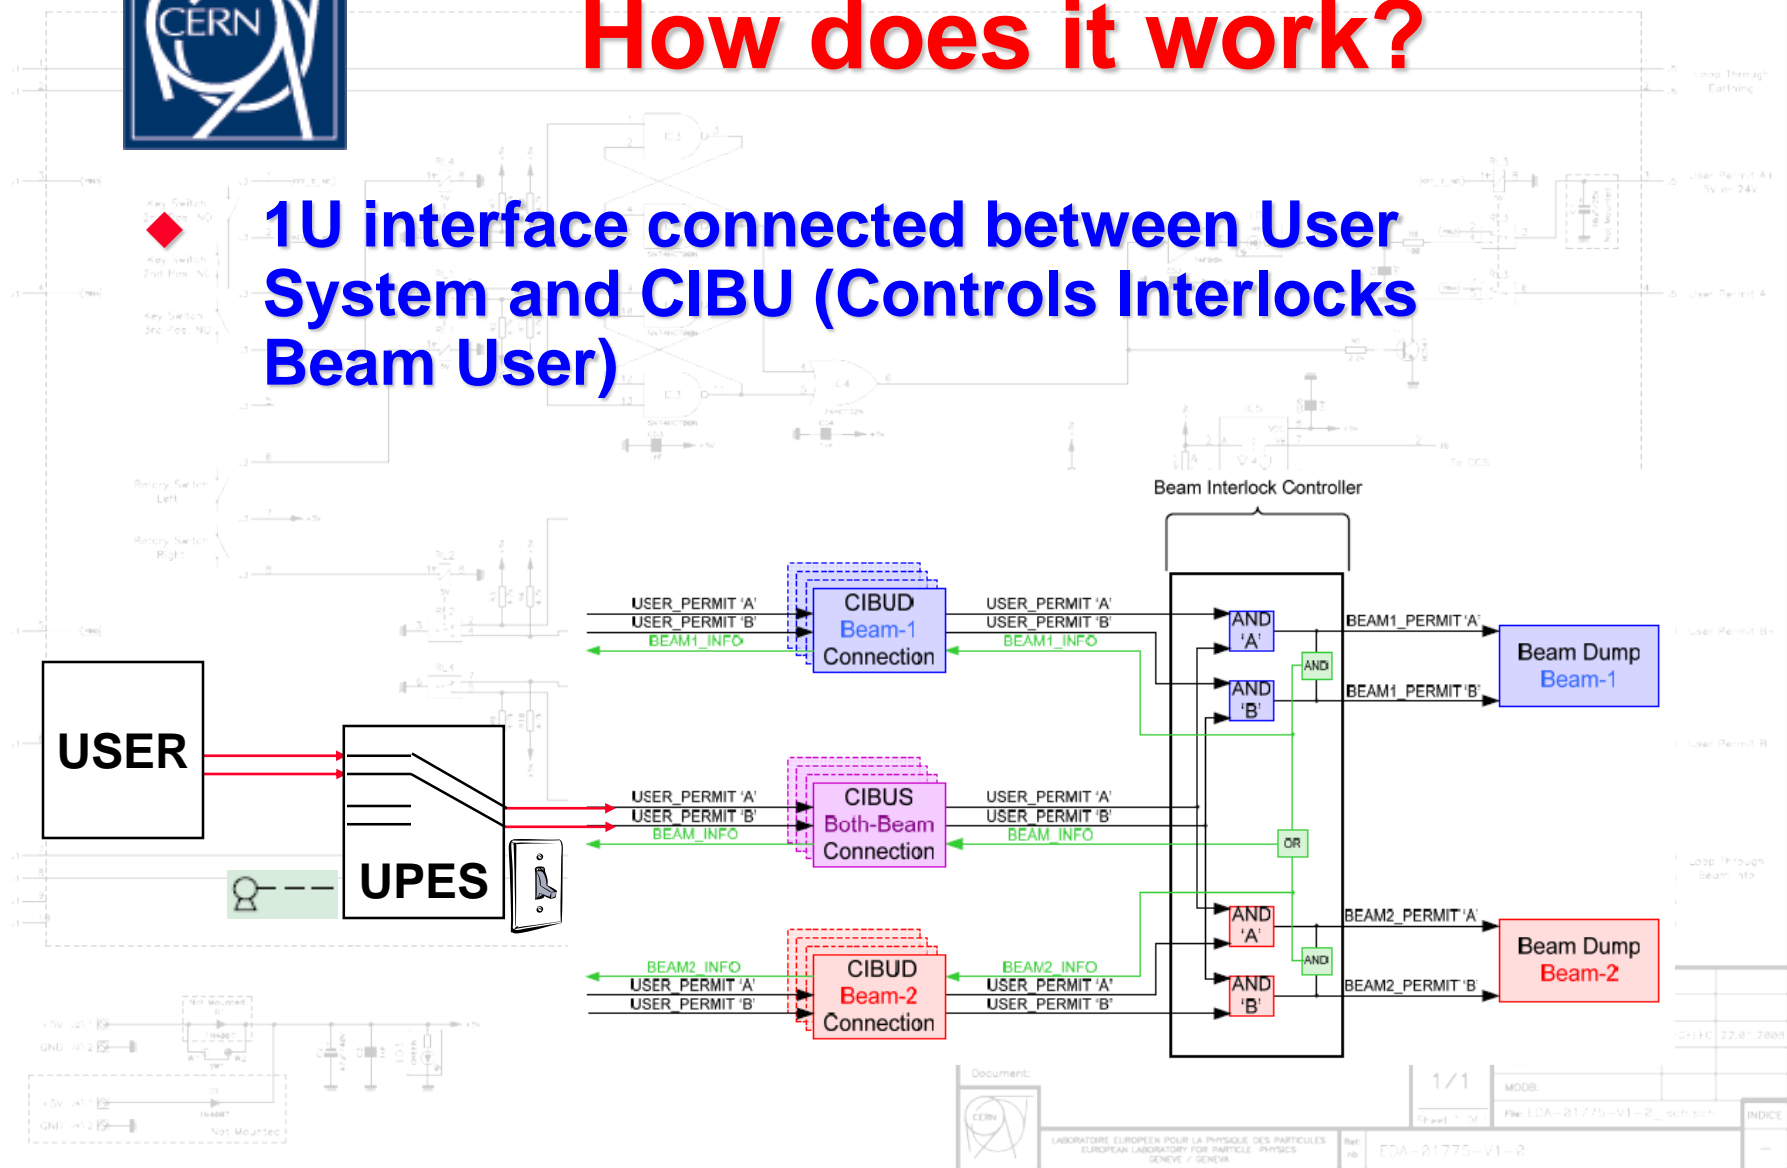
CERN

How does it work?

1U interface connected between User System and CIBU (Controls Interlocks Beam User)

Beam Interlock Controller

USER_PERMIT 'A'
USER_PERMIT 'B'
BEAM1_INFO

CIBUD
Beam-1
Connection

USER_PERMIT 'A'
USER_PERMIT 'B'
BEAM1_INFO

AND 'A'
AND 'B'
AND

BEAM1_PERMIT 'A'
BEAM1_PERMIT 'B'

Beam Dump
Beam-1

USER

UPES

USER_PERMIT 'A'
USER_PERMIT 'B'
BEAM_INFO

CIBUS
Both-Beam
Connection

USER_PERMIT 'A'
USER_PERMIT 'B'
BEAM_INFO

OR

BEAM2_INFO
USER_PERMIT 'A'
USER_PERMIT 'B'

CIBUD
Beam-2
Connection

BEAM2_INFO
USER_PERMIT 'A'
USER_PERMIT 'B'

AND 'A'
AND 'B'
AND

BEAM2_PERMIT 'A'
BEAM2_PERMIT 'B'

Beam Dump
Beam-2

Document:
1 / 1
CERN
LABORATOIRE EUROPEEN POUR LA PHYSIQUE DES PARTICULES
EUROPEAN LABORATORY FOR PARTICLE PHYSICS
GENEVE / GENEVA
EDA-01775-V1-2
INDICE